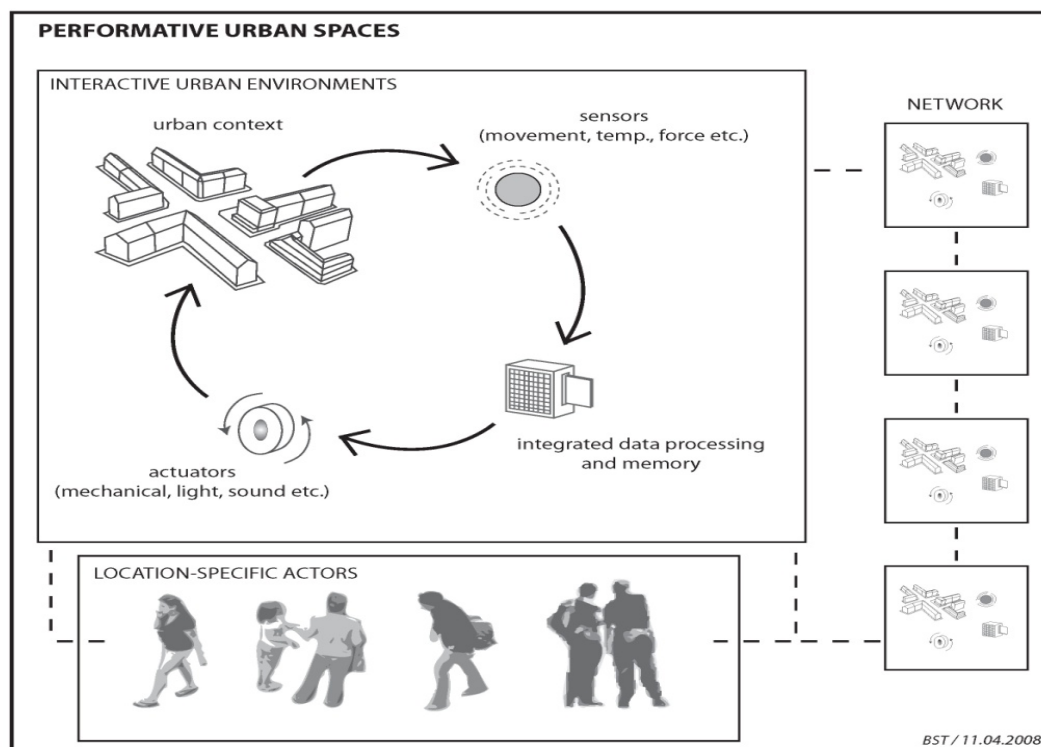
PERFORMATIVE URBAN SPACES

INTERACTIVE URBAN ENVIRONMENTS

urban context

sensors (movement, temp., force etc.)

integrated data processing and memory

actuators (mechanical, light, sound etc.)

NETWORK

LOCATION-SPECIFIC ACTORS

BST / 11.04.2008